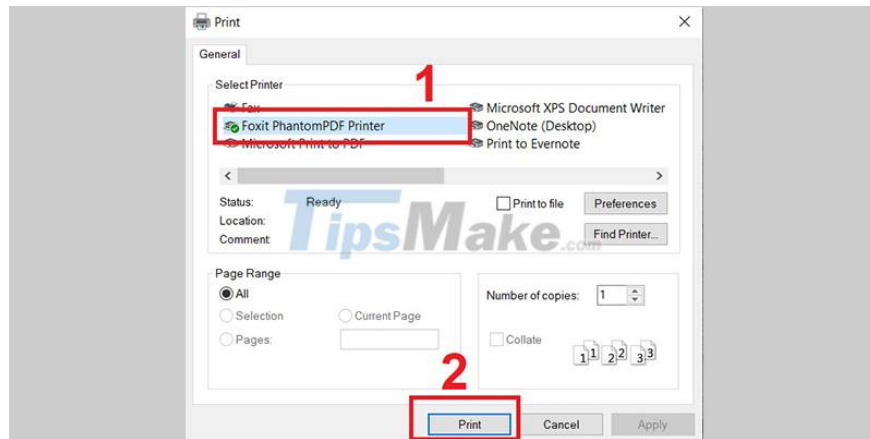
Print

General

Select Printer

1

Fax
Foxit PhantomPDF Printer
Microsoft Print to PDF
Microsoft XPS Document Writer
OneNote (Desktop)
Print to Evernote

Status: Ready
Location:
Comment:

Print to file
Preferences
Find Printer...

TipsMake.com

Page Range
All
Selection
Current Page
Pages:

Number of copies: 1

Collate
1 1 2 2 3 3

2

Print
Cancel
Apply